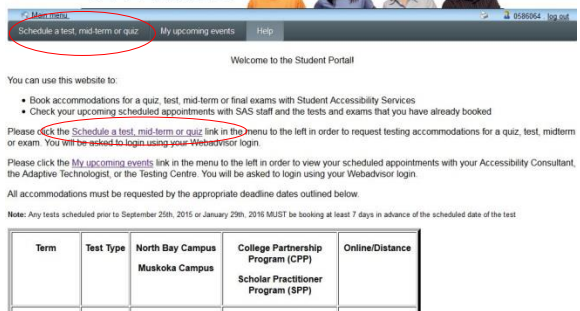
Main menu

0586064 log out

Schedule a test, mid-term or quiz My upcoming events Help

Welcome to the Student Portal!

You can use this website to:

- Book accommodations for a quiz, test, mid-term or final exams with Student Accessibility Services
- Check your upcoming scheduled appointments with SAS staff and the tests and exams that you have already booked

Please click the Schedule a test, mid-term or quiz link in the menu to the left in order to request testing accommodations for a quiz, test, midterm or exam. You will be asked to login using your Webadvisor login.

Please click the My upcoming events link in the menu to the left in order to view your scheduled appointments with your Accessibility Consultant, the Adaptive Technologist, or the Testing Centre. You will be asked to login using your Webadvisor login.

All accommodations must be requested by the appropriate deadline dates outlined below.

Note: Any tests scheduled prior to September 25th, 2015 or January 29th, 2016 MUST be booking at least 7 days in advance of the scheduled date of the test

| Term | Test Type | North Bay Campus Muskoka Campus | College Partnership Program (CPP) Scholar Practitioner Program (SPP) | Online/Distance |
|---|---|---|---|---|